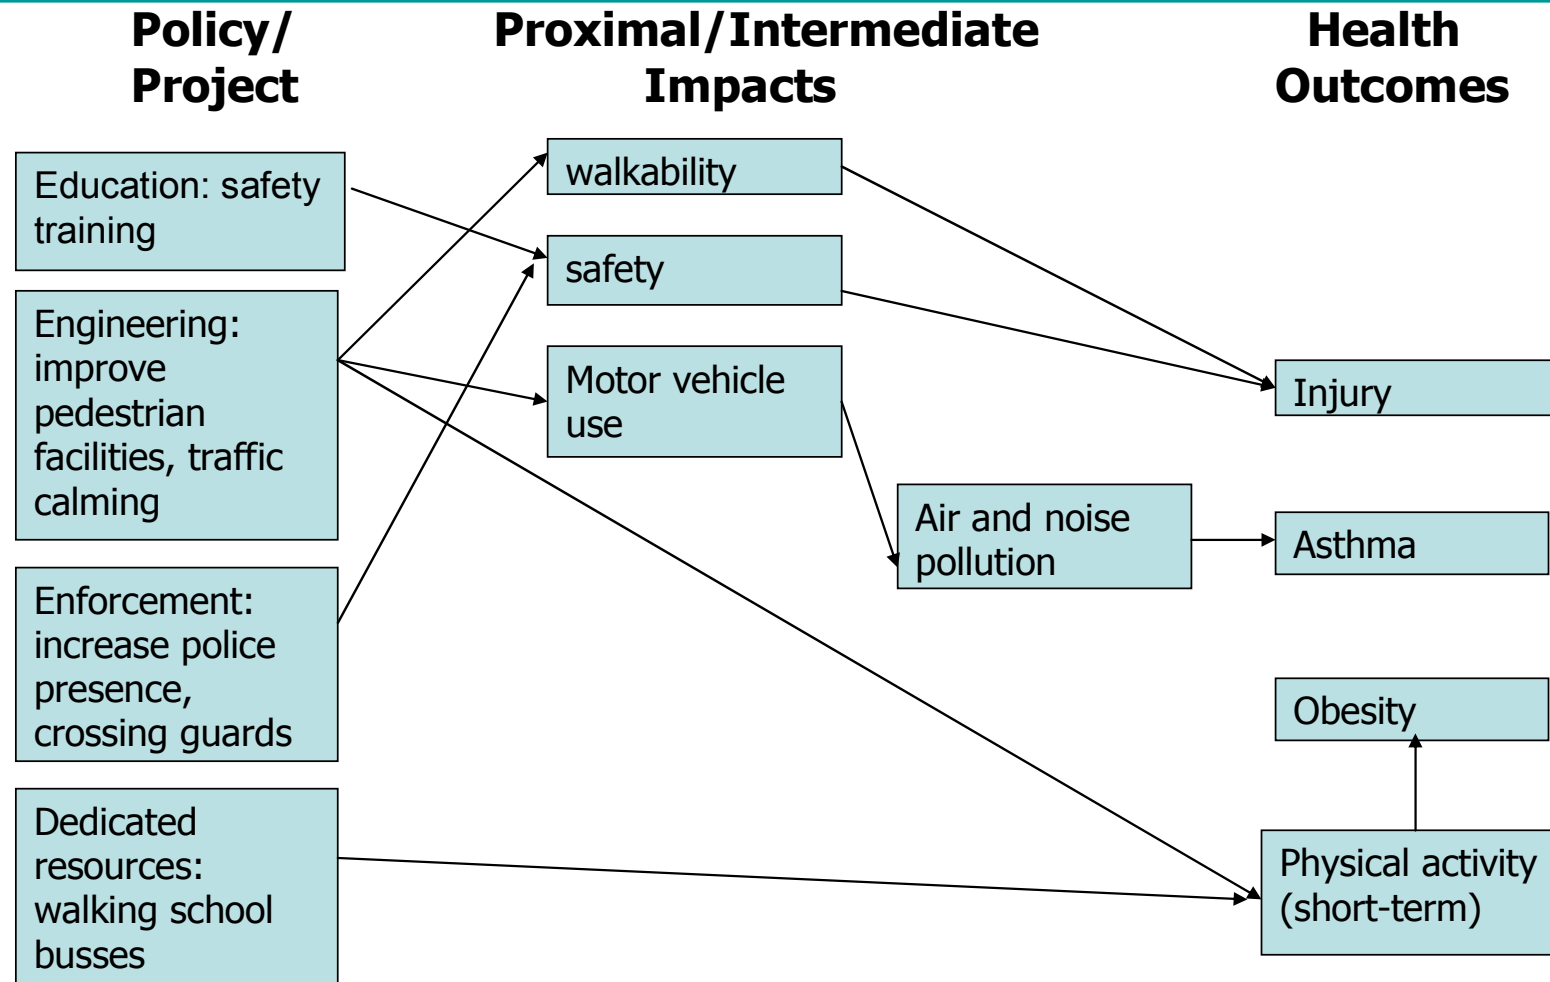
Policy/ Project

Proximal/Intermediate Impacts

Health Outcomes

Education: safety training

Engineering: improve pedestrian facilities, traffic calming

Enforcement: increase police presence, crossing guards

Dedicated resources: walking school busses

walkability

safety

Motor vehicle use

Air and noise pollution

Injury

Asthma

Obesity

Physical activity (short-term)